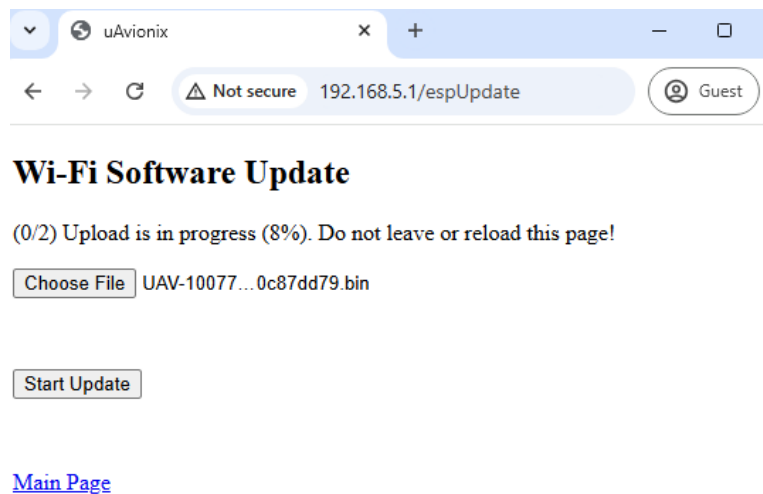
uAvionix

Not secure 192.168.5.1/espUpdate

Guest

Wi-Fi Software Update

(0/2) Upload is in progress (8%). Do not leave or reload this page!

Choose File UAV-10077...0c87dd79.bin

Start Update

Main Page